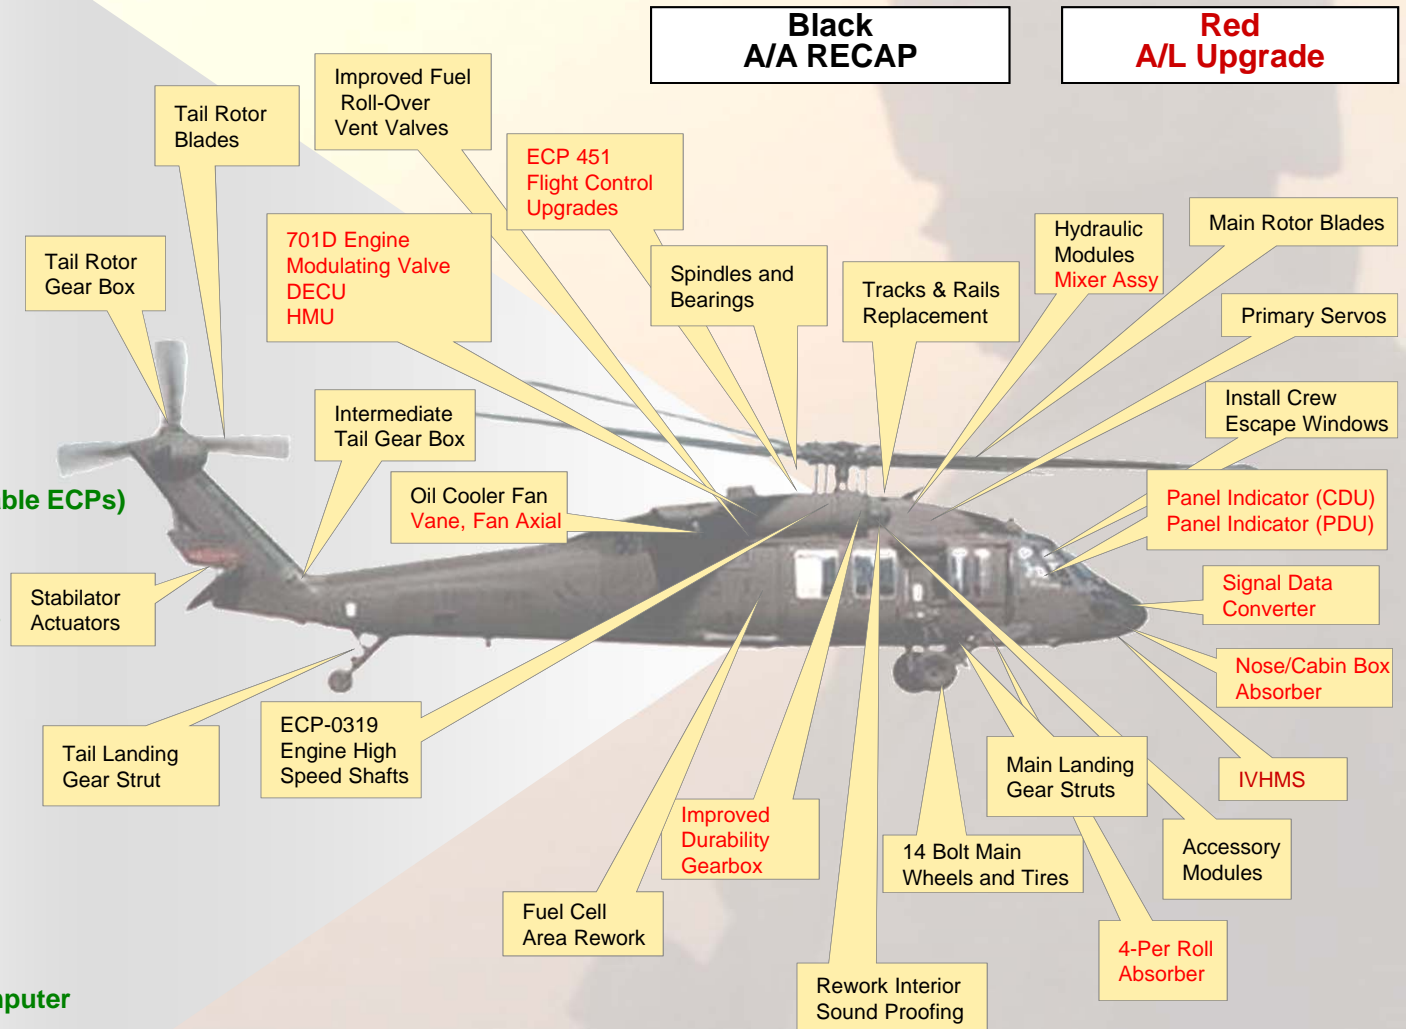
Black
A/A RECAP

Red
A/L Upgrade

Tail Rotor Blades

Improved Fuel Roll-Over Vent Valves

ECP 451 Flight Control Upgrades

Tail Rotor Gear Box

701D Engine Modulating Valve DECU HMU

Spindles and Bearings

Tracks & Rails Replacement

Hydraulic Modules Mixer Assy

Main Rotor Blades

Primary Servos

Install Crew Escape Windows

Intermediate Tail Gear Box

Oil Cooler Fan Vane, Fan Axial

ble ECPs)

Panel Indicator (CDU) Panel Indicator (PDU)

Signal Data Converter

Stabilator Actuators

Nose/Cabin Box Absorber

Tail Landing Gear Strut

ECP-0319 Engine High Speed Shafts

IVHMS

Main Landing Gear Struts

Improved Durability Gearbox

Accessory Modules

14 Bolt Main Wheels and Tires

Fuel Cell Area Rework

4-Per Roll Absorber

puter

Rework Interior Sound Proofing